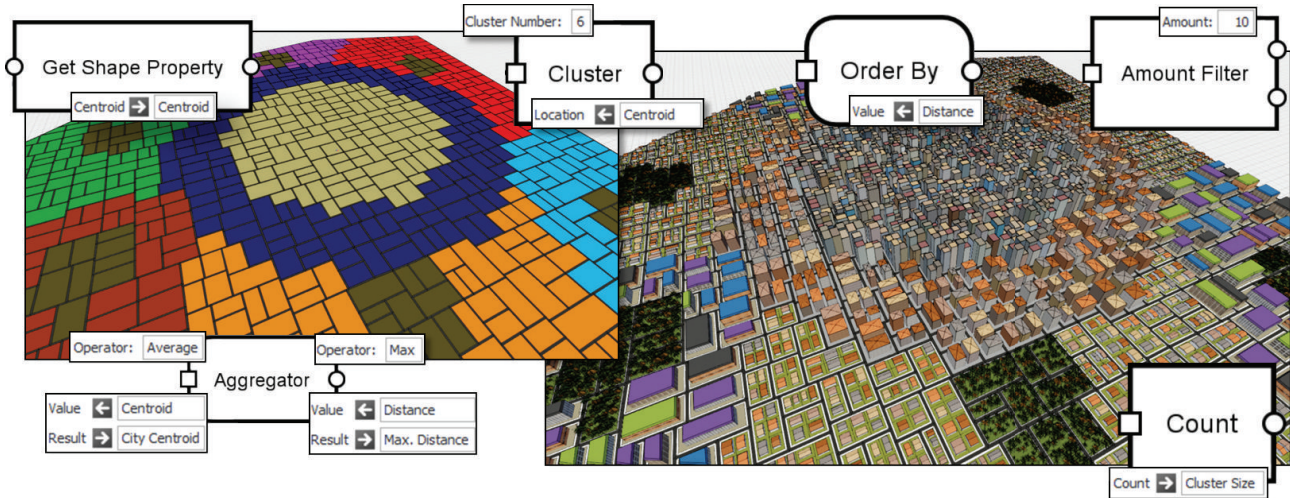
Get Shape Property
Centroid → Centroid

Cluster Number: 6
Cluster
Location ← Centroid

Order By
Value ← Distance

Amount: 10
Amount Filter

Operator: Average
Operator: Max
Aggregator
Value ← Centroid
Result → City Centroid
Value ← Distance
Result → Max. Distance

Count
Count → Cluster Size